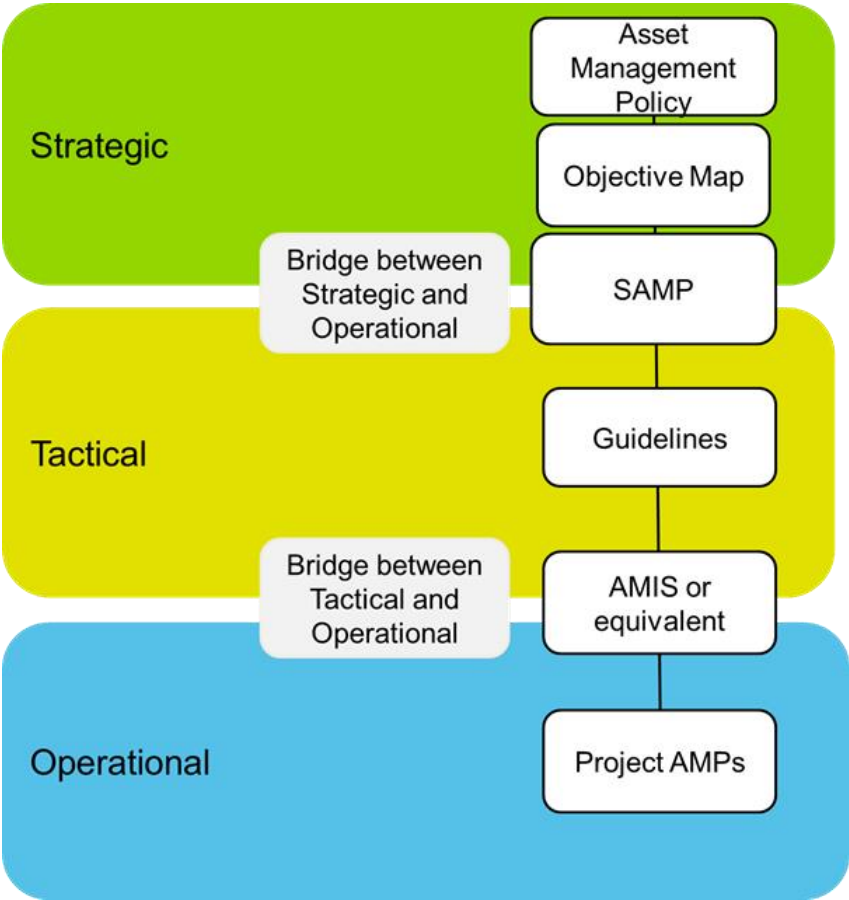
Strategic

Asset Management Policy

Objective Map

Bridge between Strategic and Operational

SAMP

Tactical

Guidelines

Bridge between Tactical and Operational

AMIS or equivalent

Operational

Project AMPs